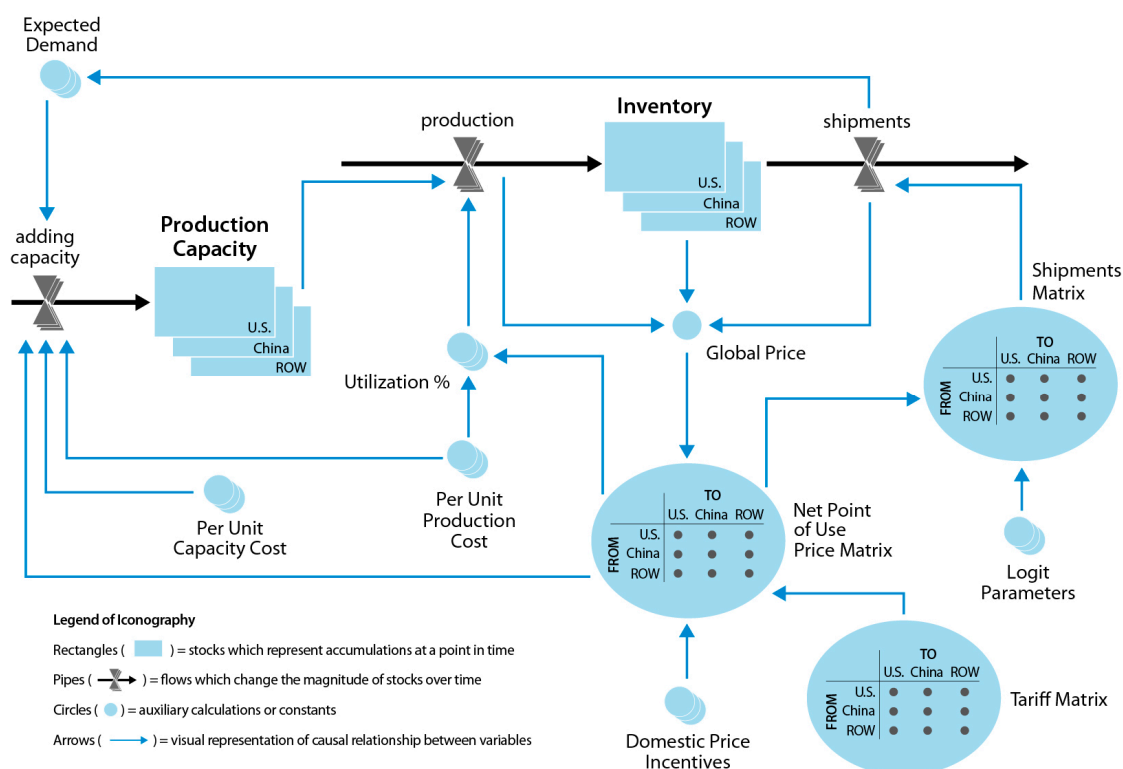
Expected Demand

production

Inventory

U.S.
China
ROW

shipments

adding capacity

Production Capacity

U.S.
China
ROW

Utilization %

Global Price

Shipments Matrix

| | TO | | |
|---|---|---|---|
| FROM | U.S. | China | ROW |
| U.S. | ● | ● | ● |
| China | ● | ● | ● |
| ROW | ● | ● | ● |

Per Unit Capacity Cost

Per Unit Production Cost

Net Point of Use Price Matrix

| | TO | | |
|---|---|---|---|
| FROM | U.S. | China | ROW |
| U.S. | ● | ● | ● |
| China | ● | ● | ● |
| ROW | ● | ● | ● |

Logit Parameters

Legend of Iconography

Rectangles ( ) = stocks which represent accumulations at a point in time

Pipes ( ) = flows which change the magnitude of stocks over time

Circles ( ) = auxiliary calculations or constants

Arrows ( ) = visual representation of causal relationship between variables

Domestic Price Incentives

Tariff Matrix

| | TO | | |
|---|---|---|---|
| FROM | U.S. | China | ROW |
| U.S. | ● | ● | ● |
| China | ● | ● | ● |
| ROW | ● | ● | ● |